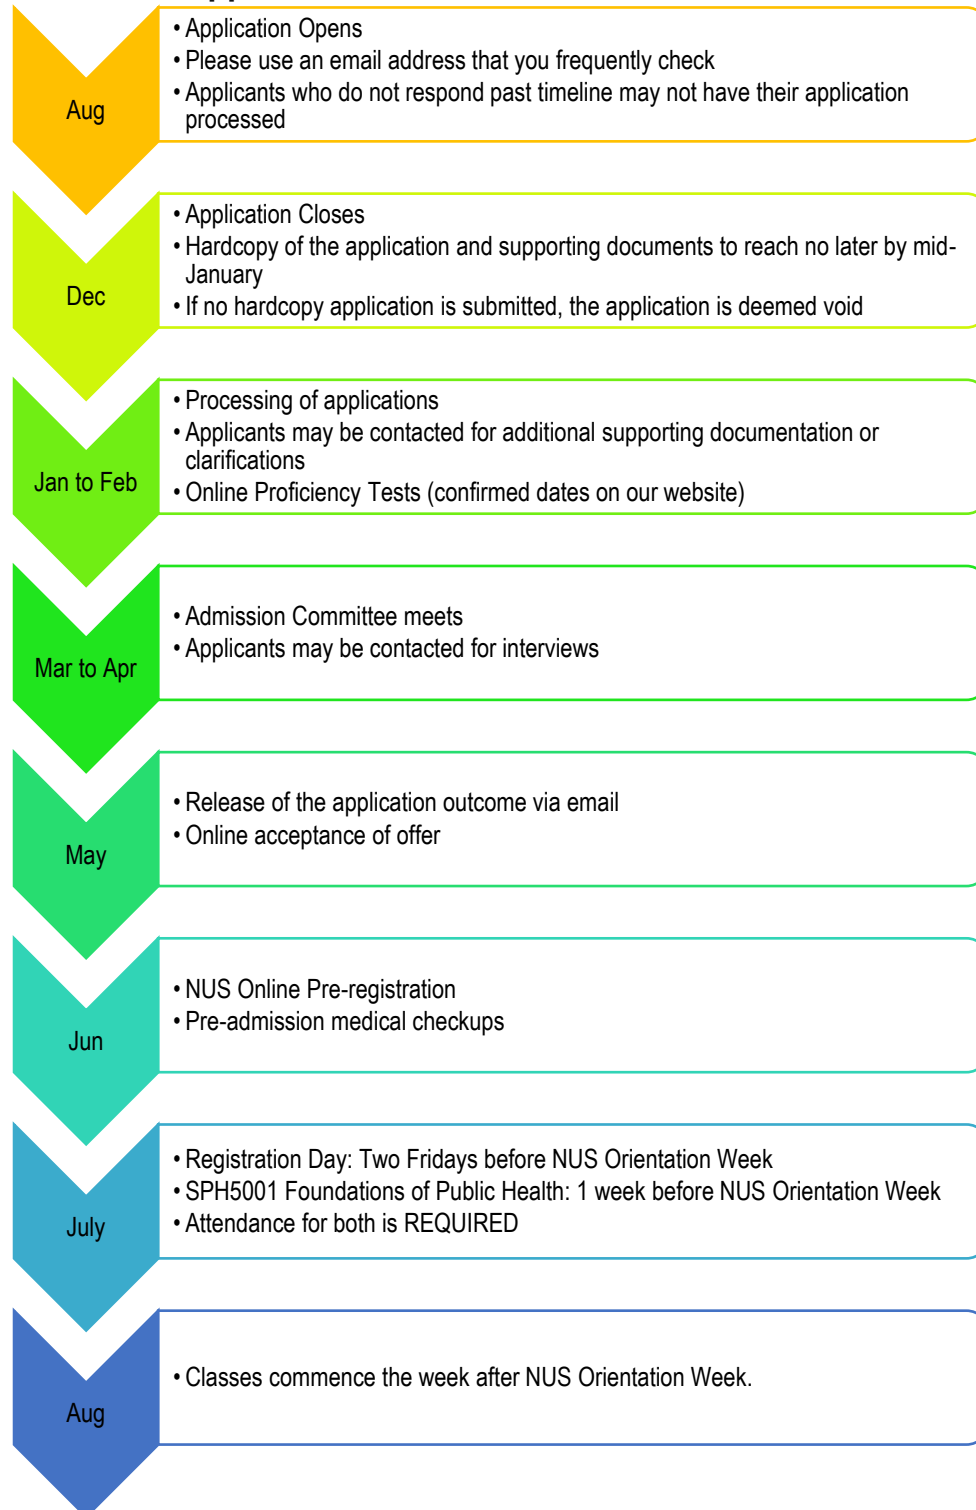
Aug

• Application Opens
• Please use an email address that you frequently check
• Applicants who do not respond past timeline may not have their application processed

Dec

• Application Closes
• Hardcopy of the application and supporting documents to reach no later by mid-January
• If no hardcopy application is submitted, the application is deemed void

Jan to Feb

• Processing of applications
• Applicants may be contacted for additional supporting documentation or clarifications
• Online Proficiency Tests (confirmed dates on our website)

Mar to Apr

• Admission Committee meets
• Applicants may be contacted for interviews

May

• Release of the application outcome via email
• Online acceptance of offer

Jun

• NUS Online Pre-registration
• Pre-admission medical checkups

July

• Registration Day: Two Fridays before NUS Orientation Week
• SPH5001 Foundations of Public Health: 1 week before NUS Orientation Week
• Attendance for both is REQUIRED

Aug

• Classes commence the week after NUS Orientation Week.